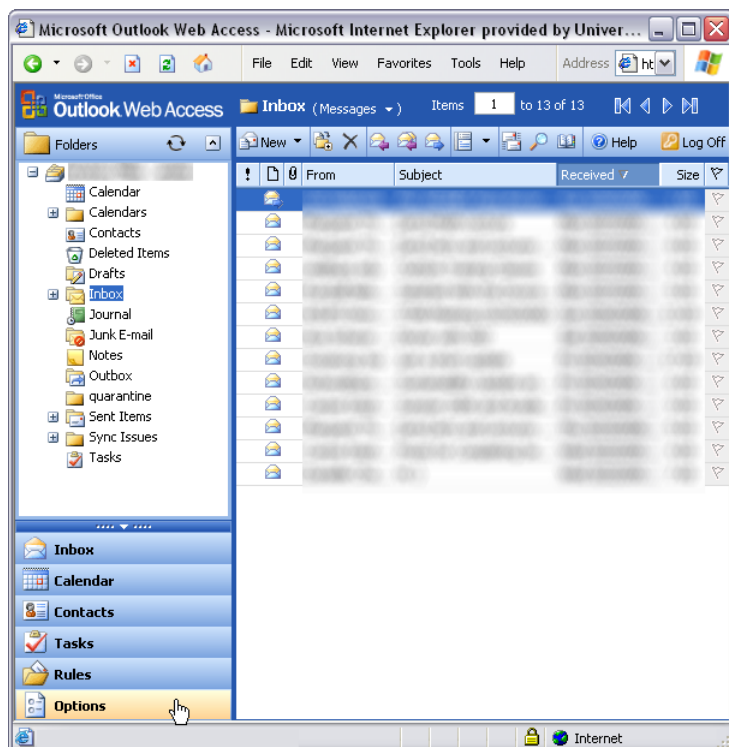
Microsoft Outlook Web Access - Microsoft Internet Explorer provided by Univer...

File Edit View Favorites Tools Help Address ht

Microsoft Office Outlook Web Access

Inbox (Messages) Items 1 to 13 of 13

Folders

New Help Log Off

Calendar
Calendars
Contacts
Deleted Items
Drafts
Inbox
Journal
Junk E-mail
Notes
Outbox
quarantine
Sent Items
Sync Issues
Tasks

! From Subject Received Size

Inbox
Calendar
Contacts
Tasks
Rules
Options

Internet